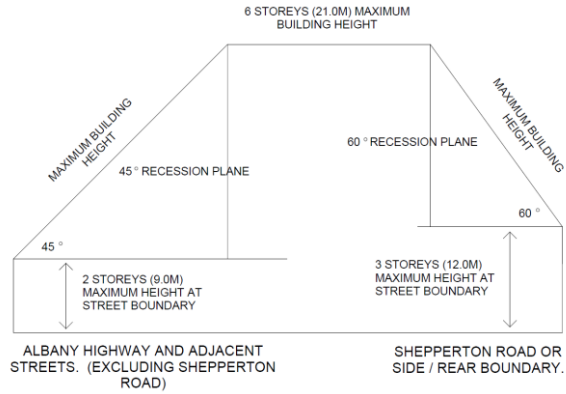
6 STOREYS (21.0M) MAXIMUM BUILDING HEIGHT

MAXIMUM BUILDING HEIGHT

45 ° RECESSION PLANE

60 ° RECESSION PLANE

MAXIMUM BUILDING HEIGHT

45 °

60 °

2 STOREYS (9.0M) MAXIMUM HEIGHT AT STREET BOUNDARY

3 STOREYS (12.0M) MAXIMUM HEIGHT AT STREET BOUNDARY

ALBANY HIGHWAY AND ADJACENT STREETS. (EXCLUDING SHEPPERTON ROAD)

SHEPPERTON ROAD OR SIDE / REAR BOUNDARY.